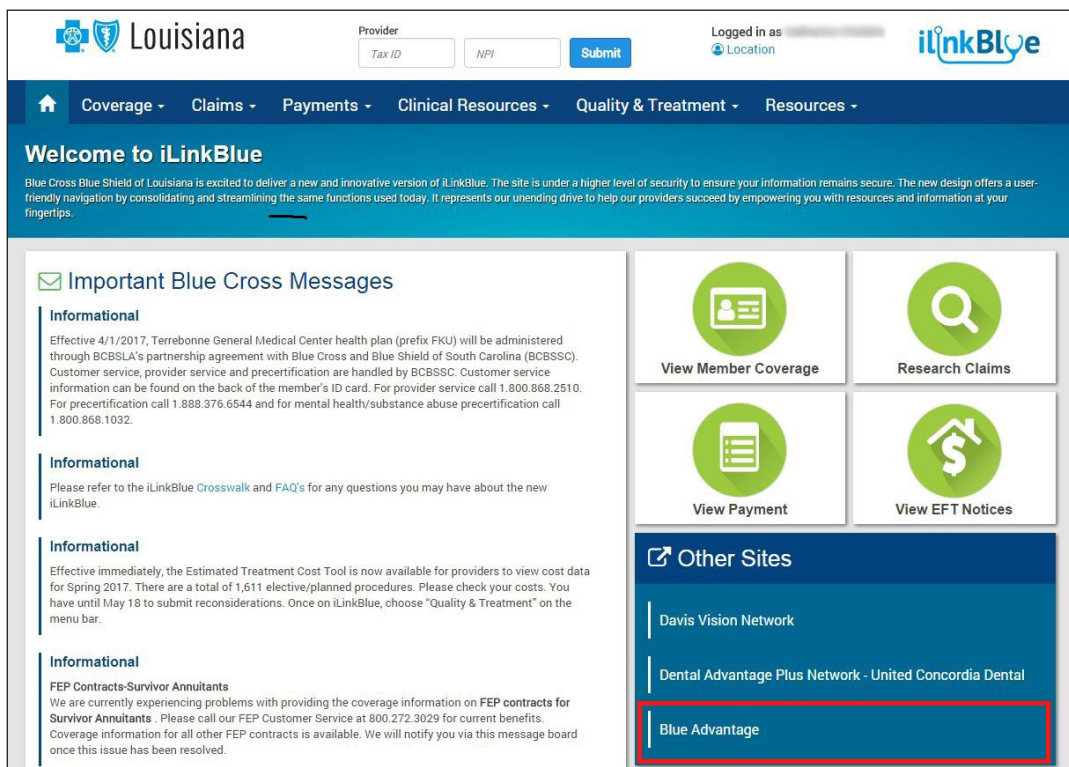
Louisiana

Provider
Tax ID
NPI
Submit

Logged in as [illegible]
Location

iLinkBlue

Coverage
Claims
Payments
Clinical Resources
Quality & Treatment
Resources

Welcome to iLinkBlue

Blue Cross Blue Shield of Louisiana is excited to deliver a new and innovative version of iLinkBlue. The site is under a higher level of security to ensure your information remains secure. The new design offers a user-friendly navigation by consolidating and streamlining the same functions used today. It represents our unending drive to help our providers succeed by empowering you with resources and information at your fingertips.

Important Blue Cross Messages

Informational
Effective 4/1/2017, Terrebonne General Medical Center health plan (prefix FKU) will be administered through BCBSLA's partnership agreement with Blue Cross and Blue Shield of South Carolina (BCBSSC). Customer service, provider service and precertification are handled by BCBSSC. Customer service information can be found on the back of the member's ID card. For provider service call 1.800.868.2510. For precertification call 1.888.376.6544 and for mental health/substance abuse precertification call 1.800.868.1032.

Informational
Please refer to the iLinkBlue Crosswalk and FAQ's for any questions you may have about the new iLinkBlue.

Informational
Effective immediately, the Estimated Treatment Cost Tool is now available for providers to view cost data for Spring 2017. There are a total of 1,611 elective/planned procedures. Please check your costs. You have until May 18 to submit reconsiderations. Once on iLinkBlue, choose "Quality & Treatment" on the menu bar.

Informational
FEP Contracts-Survivor Annuitants
We are currently experiencing problems with providing the coverage information on FEP contracts for Survivor Annuitants . Please call our FEP Customer Service at 800.272.3029 for current benefits. Coverage information for all other FEP contracts is available. We will notify you via this message board once this issue has been resolved.

View Member Coverage
Research Claims
View Payment
View EFT Notices

Other Sites
Davis Vision Network
Dental Advantage Plus Network - United Concordia Dental
Blue Advantage